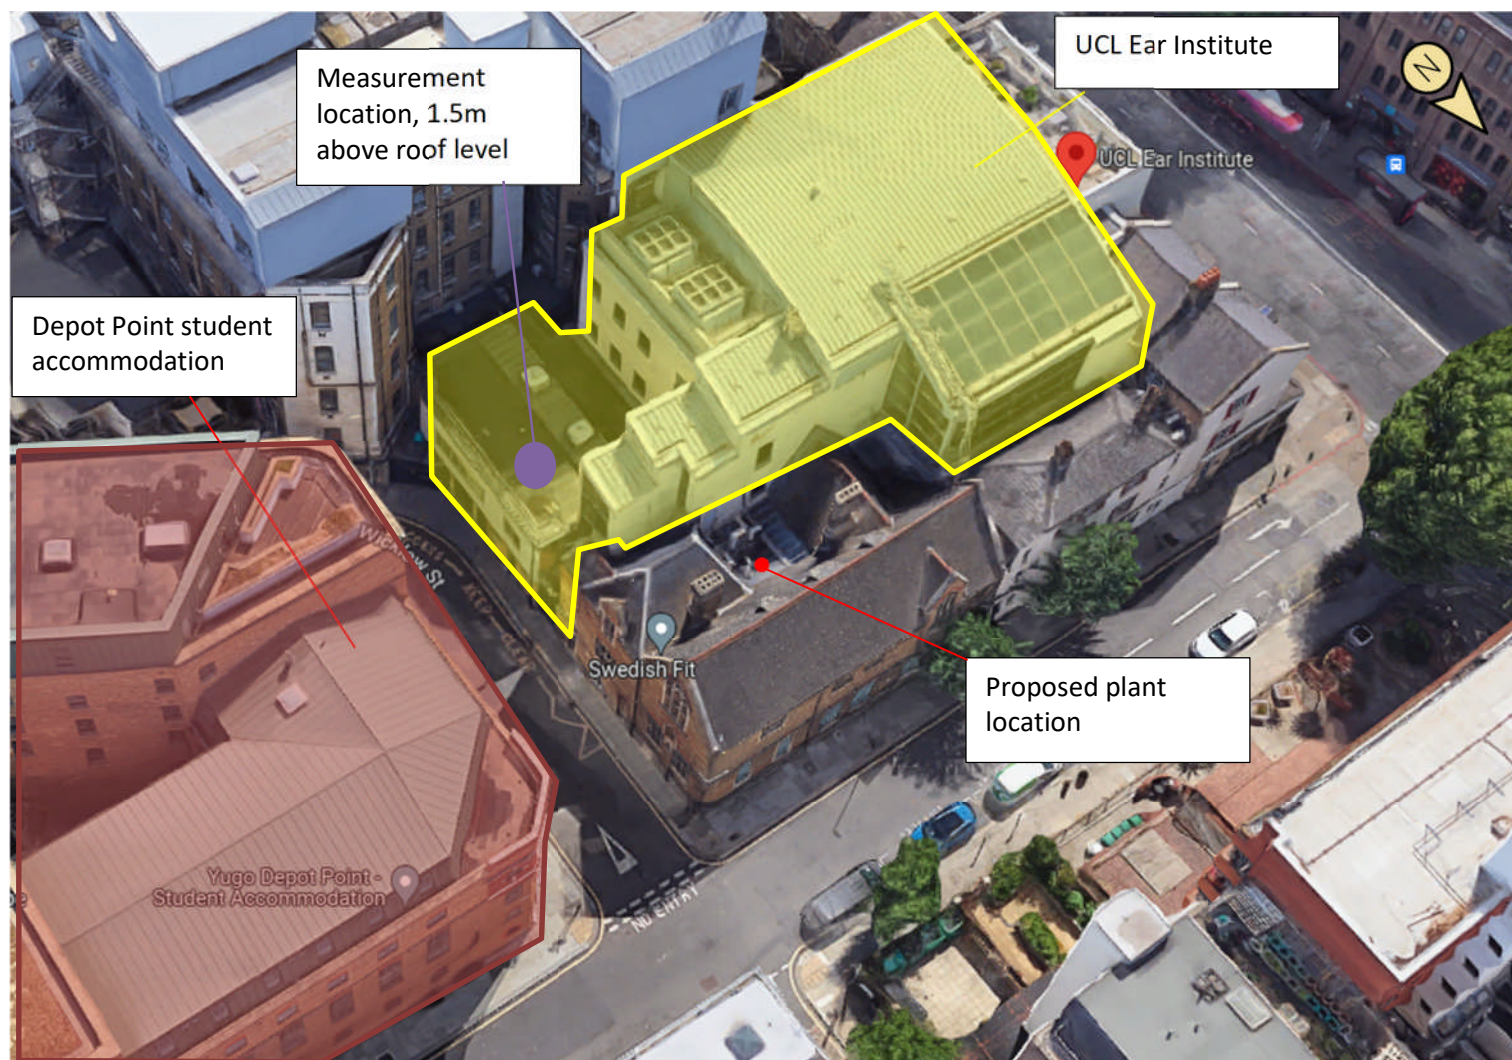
Measurement location, 1.5m above roof level

UCL Ear Institute

N

UCL Ear Institute

Depot Point student accommodation

Wicklow St

Swedish Fit

Proposed plant location

Yugo Depot Point - Student Accommodation

NO ENTRY